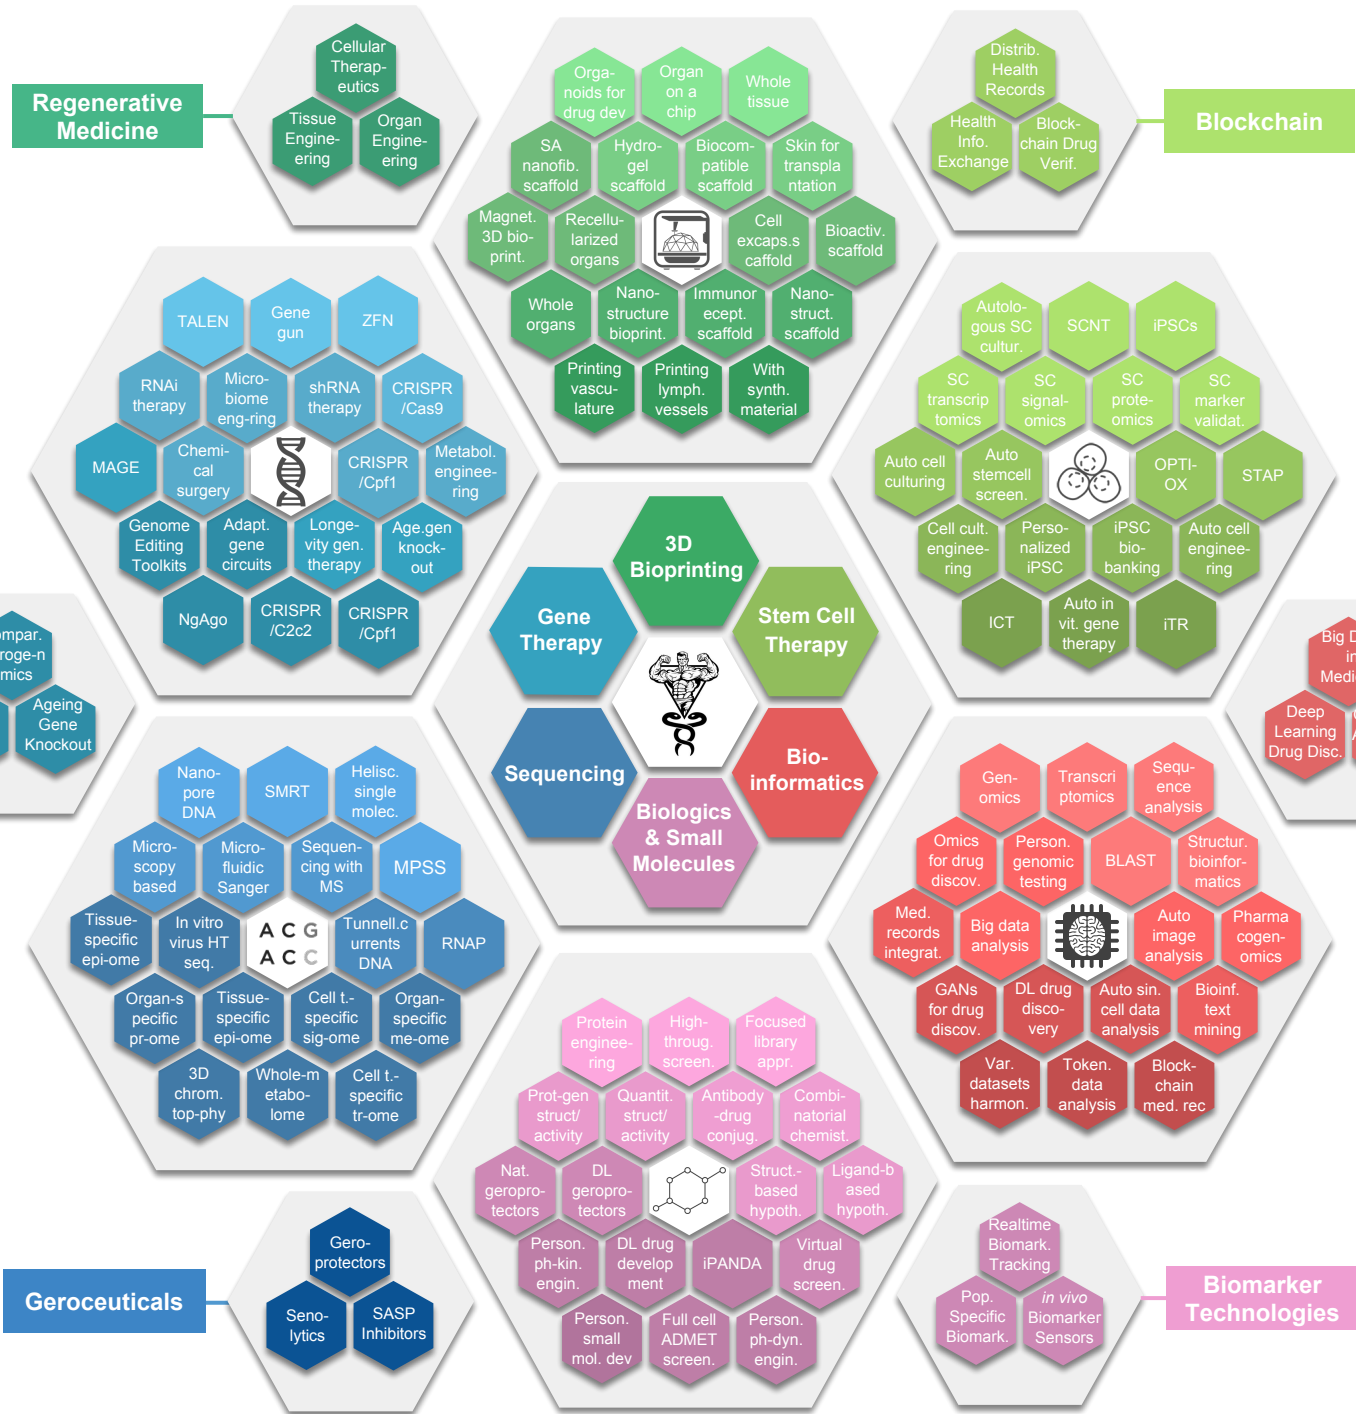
Regenerative Medicine

Cellular Therapeutics
Tissue Engineering
Organ Engineering

Organoids for drug dev
Organ on a chip
Whole tissue
SA nanofib. scaffold
Hydrogel scaffold
Biocompatible scaffold
Skin for transplantation
Magnet. 3D bioprint.
Recellularized organs
Cell excaps.scaffold
Bioactiv. scaffold
Whole organs
Nanostructure bioprint.
Immunorecept. scaffold
Nanostruct. scaffold
Printing vasculature
Printing lymph. vessels
With synth. material

Blockchain

Distrib. Health Records
Health Info. Exchange
Blockchain Drug Verif.

TALEN
Gene gun
ZFN
RNAi therapy
Microbiome eng-ring
shRNA therapy
CRISPR /Cas9
MAGE
Chemical surgery
CRISPR /Cpf1
Metabol. engineering
Genome Editing Toolkits
Adapt. gene circuits
Longevity gen. therapy
Age.gen knock-out
NgAgo
CRISPR /C2c2
CRISPR /Cpf1

Autologous SC cultur.
SCNT
iPSCs
SC transcriptomics
SC signalomics
SC proteomics
SC marker validat.
Auto cell culturing
Auto stemcell screen.
OPTI-OX
STAP
Cell cult. engineering
Personalized iPSC
iPSC biobanking
Auto cell engineering
ICT
Auto in vit. gene therapy
iTR

ompar. roge-n mics
Ageing Gene Knockout

3D Bioprinting
Gene Therapy
Stem Cell Therapy
Sequencing
Bio-informatics
Biologics & Small Molecules

Big D in Medi
Deep Learning Drug Disc.

Nanopore DNA
SMRT
Helisc. single molec.
Microscopy based
Microfluidic Sanger
Sequencing with MS
MPSS
Tissue-specific epi-ome
In vitro virus HT seq.
A C G
A C C
Tunnell.currents DNA
RNAP
Organ-specific pr-ome
Tissue-specific epi-ome
Cell t.-specific sig-ome
Organ-specific me-ome
3D chrom. top-phy
Whole-metabolome
Cell t.-specific tr-ome

Genomics
Transcriptomics
Sequence analysis
Omics for drug discov.
Person. genomic testing
BLAST
Structur. bioinformatics
Med. records integrat.
Big data analysis
Auto image analysis
Pharmacogenomics
GANs for drug discov.
DL drug discovery
Auto sin. cell data analysis
Bioinf. text mining
Var. datasets harmon.
Token. data analysis
Blockchain med. rec

Protein engineering
High-throug. screen.
Focused library appr.
Prot-gen struct/ activity
Quantit. struct/ activity
Antibody-drug conjug.
Combinatorial chemist.
Nat. geroprotectors
DL geroprotectors
Struct.-based hypoth.
Ligand-based hypoth.
Person. ph-kin. engin.
DL drug development
iPANDA
Virtual drug screen.
Person. small mol. dev
Full cell ADMET screen.
Person. ph-dyn. engin.

Geroceuticals

Geroprotectors
Senolytics
SASP Inhibitors

Realtime Biomark. Tracking
Pop. Specific Biomark.
in vivo Biomarker Sensors

Biomarker Technologies